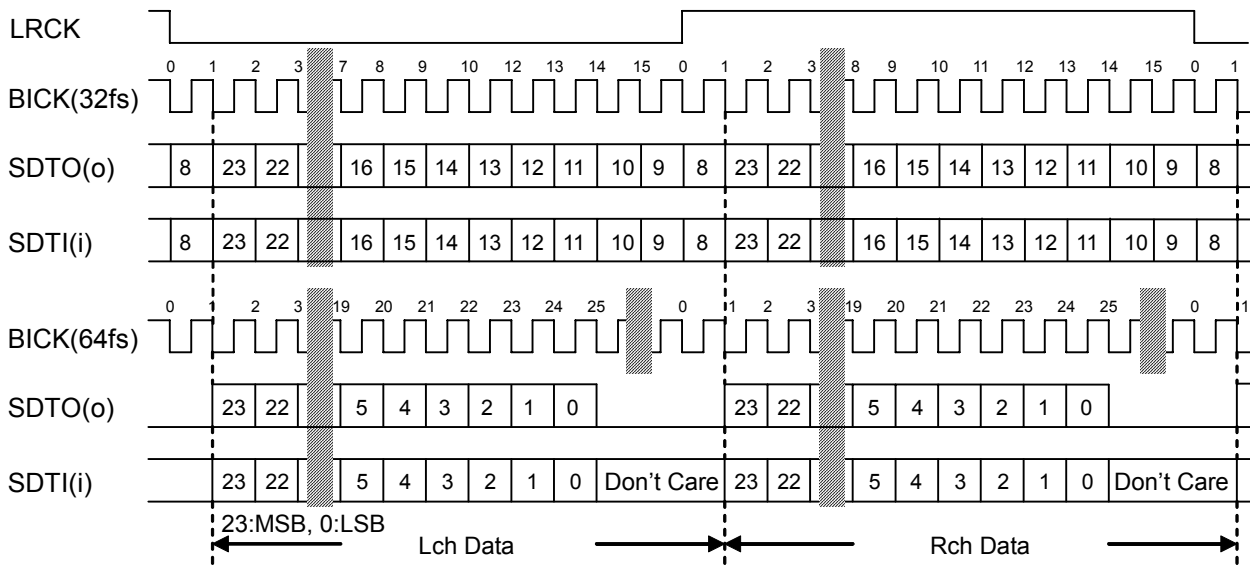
LRCK

0 1 2 3 7 8 9 10 12 13 14 15 0 1 2 3 8 9 10 11 12 13 14 15 0 1

BICK(32fs)

SDTO(o) 8 23 22 16 15 14 13 12 11 10 9 8 23 22 16 15 14 13 12 11 10 9 8

SDTI(i) 8 23 22 16 15 14 13 12 11 10 9 8 23 22 16 15 14 13 12 11 10 9 8

0 1 2 3 19 20 21 22 23 24 25 0 1 2 3 19 20 21 22 23 24 25 0 1

BICK(64fs)

SDTO(o) 23 22 5 4 3 2 1 0 23 22 5 4 3 2 1 0

SDTI(i) 23 22 5 4 3 2 1 0 Don't Care 23 22 5 4 3 2 1 0 Don't Care

23:MSB, 0:LSB

Lch Data

Rch Data